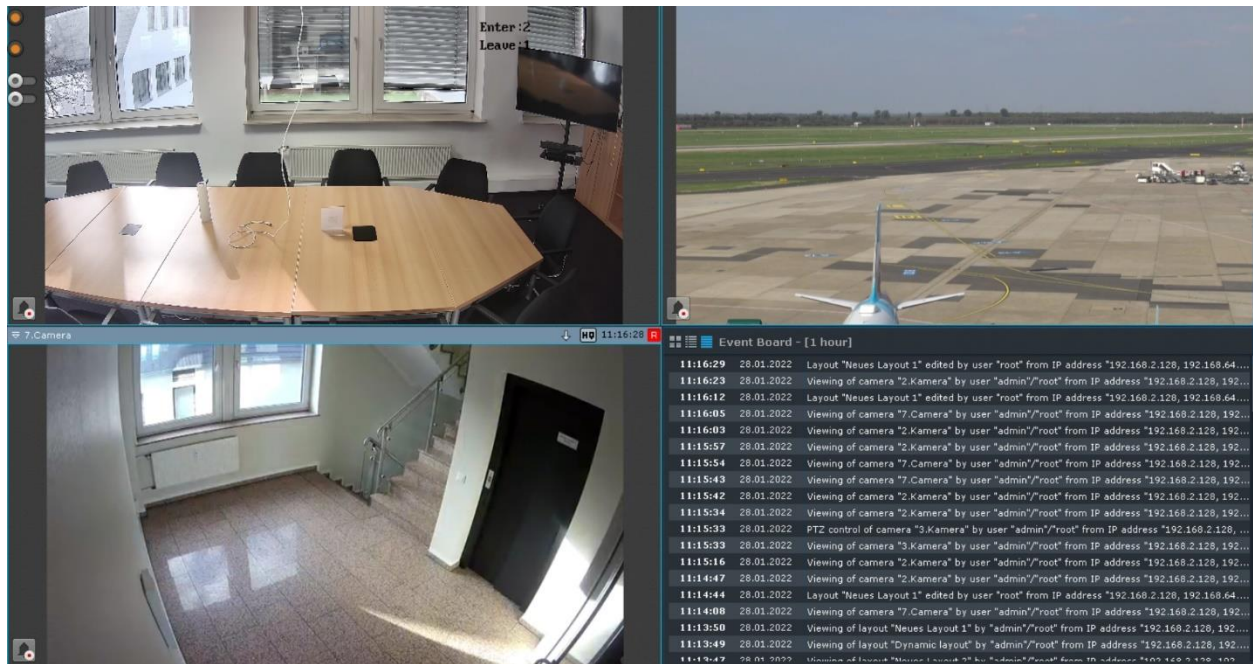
Enter:2
Leave:1

7.Camera
HD 11:16:28 R

Event Board - [1 hour]

| | | |
|---|---|---|
| 11:16:29 | 28.01.2022 | Layout "Neues Layout 1" edited by user "root" from IP address "192.168.2.128, 192.168.64... |
| 11:16:23 | 28.01.2022 | Viewing of camera "2.Kamera" by user "admin"/"root" from IP address "192.168.2.128, 192... |
| 11:16:12 | 28.01.2022 | Layout "Neues Layout 1" edited by user "root" from IP address "192.168.2.128, 192.168.64... |
| 11:16:05 | 28.01.2022 | Viewing of camera "7.Camera" by user "admin"/"root" from IP address "192.168.2.128, 192... |
| 11:16:03 | 28.01.2022 | Viewing of camera "2.Kamera" by user "admin"/"root" from IP address "192.168.2.128, 192... |
| 11:15:57 | 28.01.2022 | Viewing of camera "2.Kamera" by user "admin"/"root" from IP address "192.168.2.128, 192... |
| 11:15:54 | 28.01.2022 | Viewing of camera "7.Camera" by user "admin"/"root" from IP address "192.168.2.128, 192... |
| 11:15:43 | 28.01.2022 | Viewing of camera "7.Camera" by user "admin"/"root" from IP address "192.168.2.128, 192... |
| 11:15:42 | 28.01.2022 | Viewing of camera "2.Kamera" by user "admin"/"root" from IP address "192.168.2.128, 192... |
| 11:15:34 | 28.01.2022 | Viewing of camera "2.Kamera" by user "admin"/"root" from IP address "192.168.2.128, 192... |
| 11:15:33 | 28.01.2022 | PTZ control of camera "3.Kamera" by user "admin"/"root" from IP address "192.168.2.128, ... |
| 11:15:33 | 28.01.2022 | Viewing of camera "3.Kamera" by user "admin"/"root" from IP address "192.168.2.128, 192... |
| 11:15:16 | 28.01.2022 | Viewing of camera "2.Kamera" by user "admin"/"root" from IP address "192.168.2.128, 192... |
| 11:14:47 | 28.01.2022 | Viewing of camera "2.Kamera" by user "admin"/"root" from IP address "192.168.2.128, 192... |
| 11:14:44 | 28.01.2022 | Layout "Neues Layout 1" edited by user "root" from IP address "192.168.2.128, 192.168.64... |
| 11:14:08 | 28.01.2022 | Viewing of camera "7.Camera" by user "admin"/"root" from IP address "192.168.2.128, 192... |
| 11:13:50 | 28.01.2022 | Viewing of layout "Neues Layout 1" by "admin"/"root" from IP address "192.168.2.128, 192... |
| 11:13:49 | 28.01.2022 | Viewing of layout "Dynamic layout" by "admin"/"root" from IP address "192.168.2.128, 192... |
| 11:13:47 | 28.01.2022 | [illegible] |